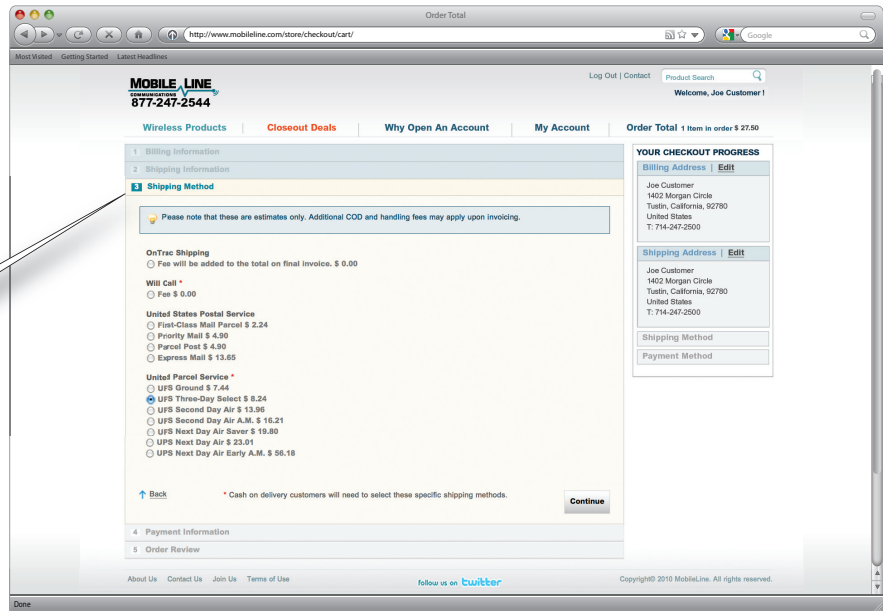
Order Total

http://www.mobileline.com/store/checkout/cart/

Google

Most Visited Getting Started Latest Headlines

MOBILE LINE COMMUNICATIONS
877-247-2544

Log Out | Contact Product Search
Welcome, Joe Customer !

Wireless Products | Closeout Deals | Why Open An Account | My Account | Order Total 1 Item in order $ 27.50

1 Billing Information
2 Shipping Information
3 Shipping Method

Please note that these are estimates only. Additional COD and handling fees may apply upon invoicing.

OnTrac Shipping
Fee will be added to the total on final invoice. $ 0.00

Will Call *
Fee $ 0.00

United States Postal Service
First-Class Mail Parcel $ 2.24
Priority Mail $ 4.90
Parcel Post $ 4.90
Express Mail $ 13.65

United Parcel Service *
UPS Ground $ 7.44
UPS Three-Day Select $ 8.24
UPS Second Day Air $ 13.96
UPS Second Day Air A.M. $ 16.21
UPS Next Day Air Saver $ 19.80
UPS Next Day Air $ 23.01
UPS Next Day Air Early A.M. $ 56.18

Back
* Cash on delivery customers will need to select these specific shipping methods.
Continue

4 Payment Information
5 Order Review

YOUR CHECKOUT PROGRESS
Billing Address | Edit
Joe Customer
1402 Morgan Circle
Tustin, California, 92780
United States
T: 714-247-2500

Shipping Address | Edit
Joe Customer
1402 Morgan Circle
Tustin, California, 92780
United States
T: 714-247-2500

Shipping Method
Payment Method

About Us Contact Us Join Us Terms of Use
follow us on twitter
Copyright© 2010 MobileLine. All rights reserved.

Done